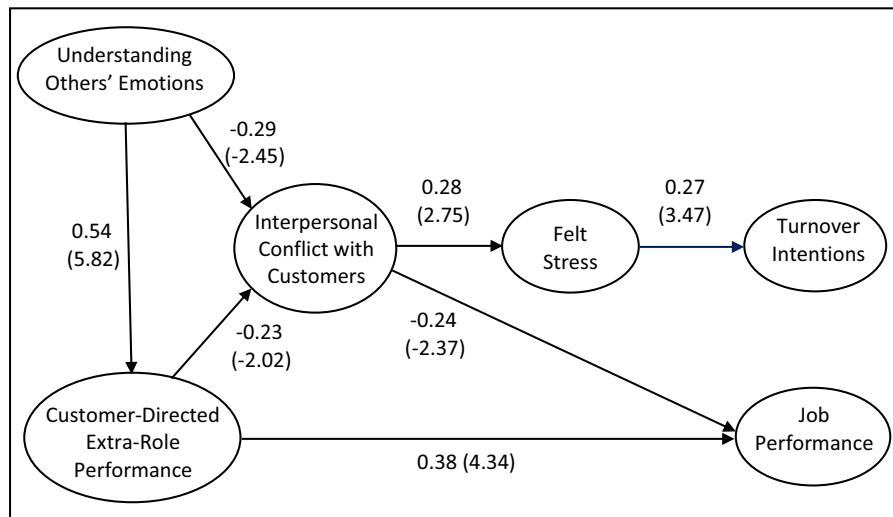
Understanding Others' Emotions

-0.29
(-2.45)

0.54
(5.82)

Interpersonal Conflict with Customers

0.28
(2.75)

Felt Stress

0.27
(3.47)

Turnover Intentions

-0.23
(-2.02)

-0.24
(-2.37)

Customer-Directed Extra-Role Performance

0.38 (4.34)

Job Performance